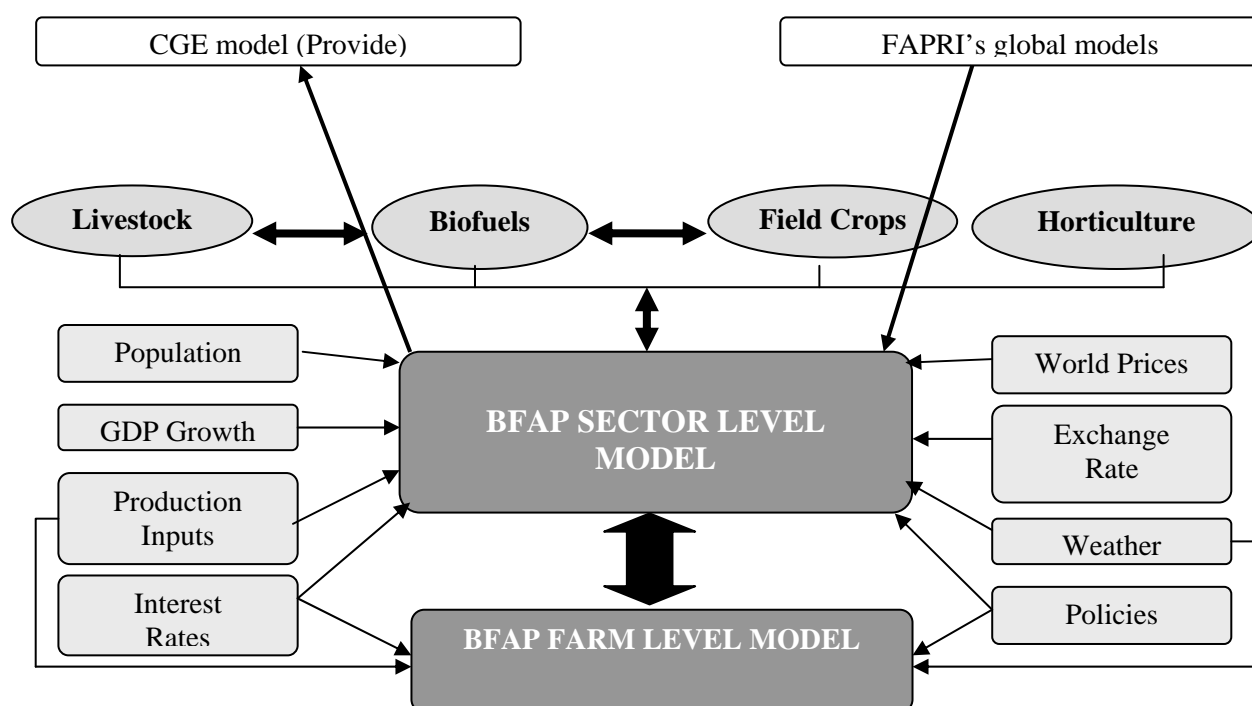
CGE model (Provide)

FAPRI's global models

Livestock

Biofuels

Field Crops

Horticulture

Population

GDP Growth

Production Inputs

Interest Rates

BFAP SECTOR LEVEL MODEL

World Prices

Exchange Rate

Weather

Policies

BFAP FARM LEVEL MODEL